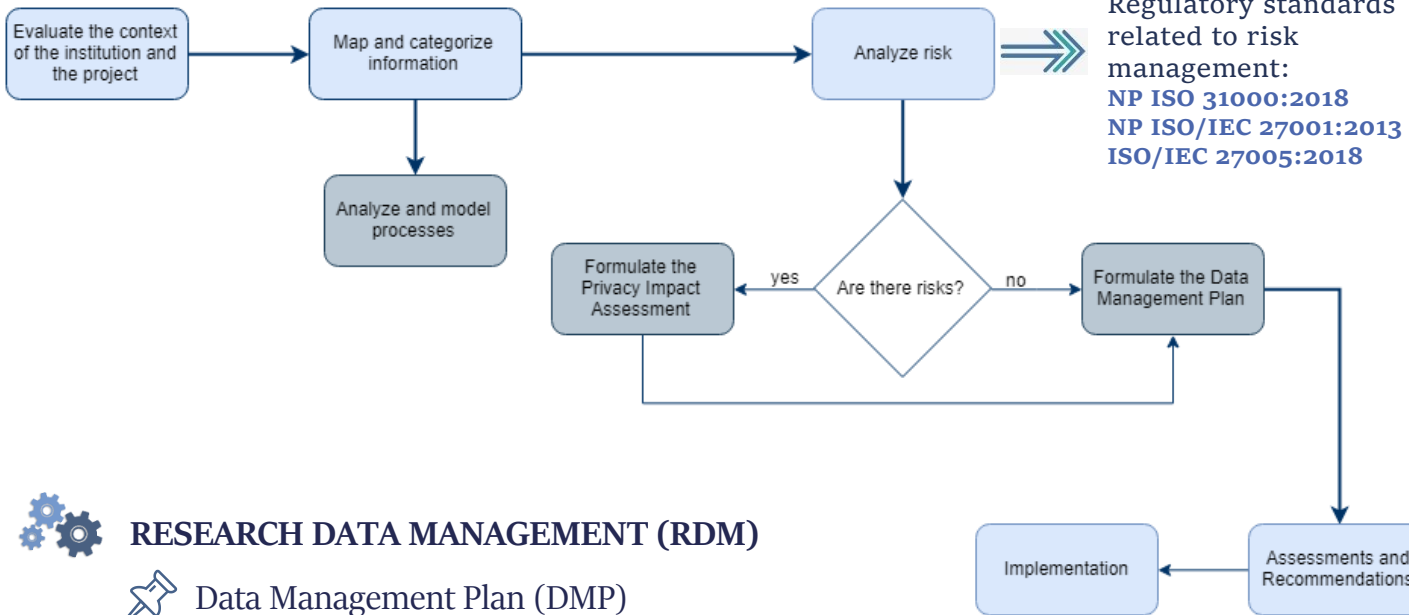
Evaluate the context of the institution and the project

Map and categorize information

Analyze risk

Regulatory standards related to risk management:
NP ISO 31000:2018
NP ISO/IEC 27001:2013
ISO/IEC 27005:2018

Analyze and model processes

Formulate the Privacy Impact Assessment

yes

Are there risks?

no

Formulate the Data Management Plan

RESEARCH DATA MANAGEMENT (RDM)

Data Management Plan (DMP)

Implementation

Assessments and Recommendations